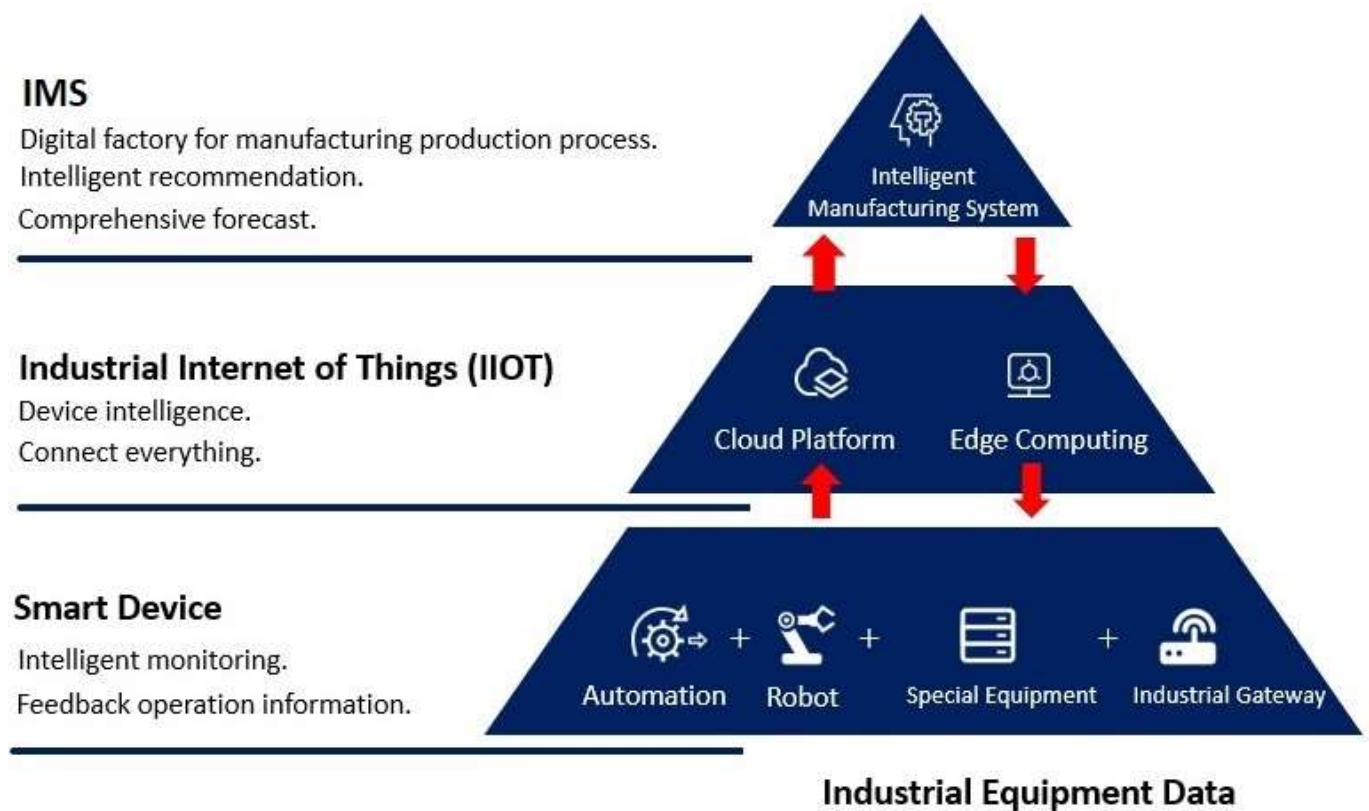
IMS
Digital factory for manufacturing production process.
Intelligent recommendation.
Comprehensive forecast.

Intelligent Manufacturing System

Industrial Internet of Things (IIOT)
Device intelligence.
Connect everything.

Cloud Platform
Edge Computing

Smart Device
Intelligent monitoring.
Feedback operation information.

Automation + Robot + Special Equipment + Industrial Gateway

Industrial Equipment Data